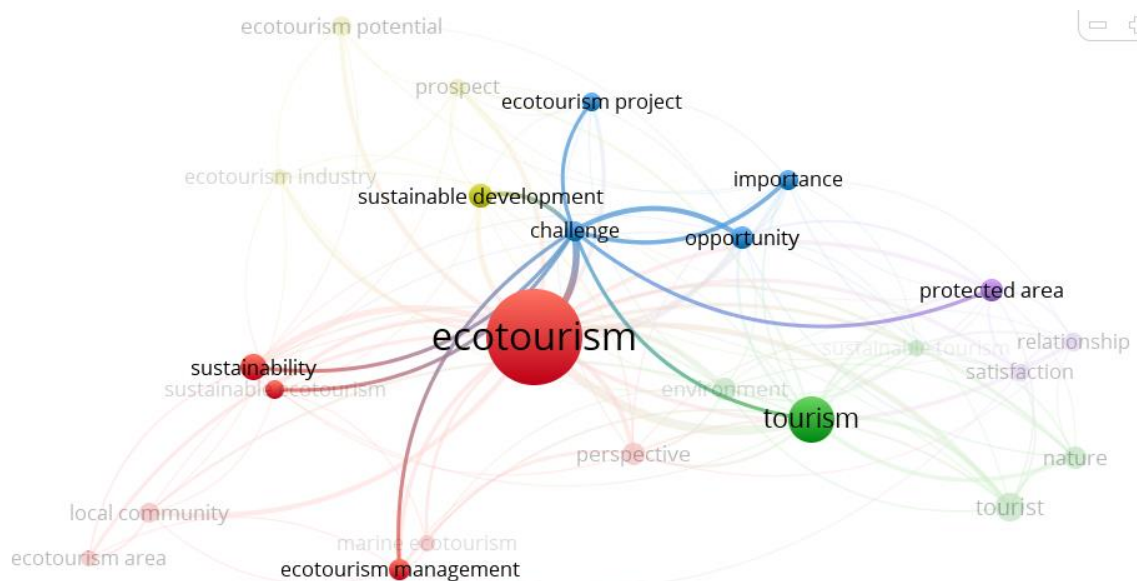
ecotourism potential

prospect

ecotourism project

ecotourism industry

sustainable development

importance

challenge

opportunity

protected area

ecotourism

sustainable tourism

relationship

sustainability

satisfaction

sustainable ecotourism

environment

tourism

perspective

nature

local community

tourist

marine ecotourism

ecotourism area

ecotourism management